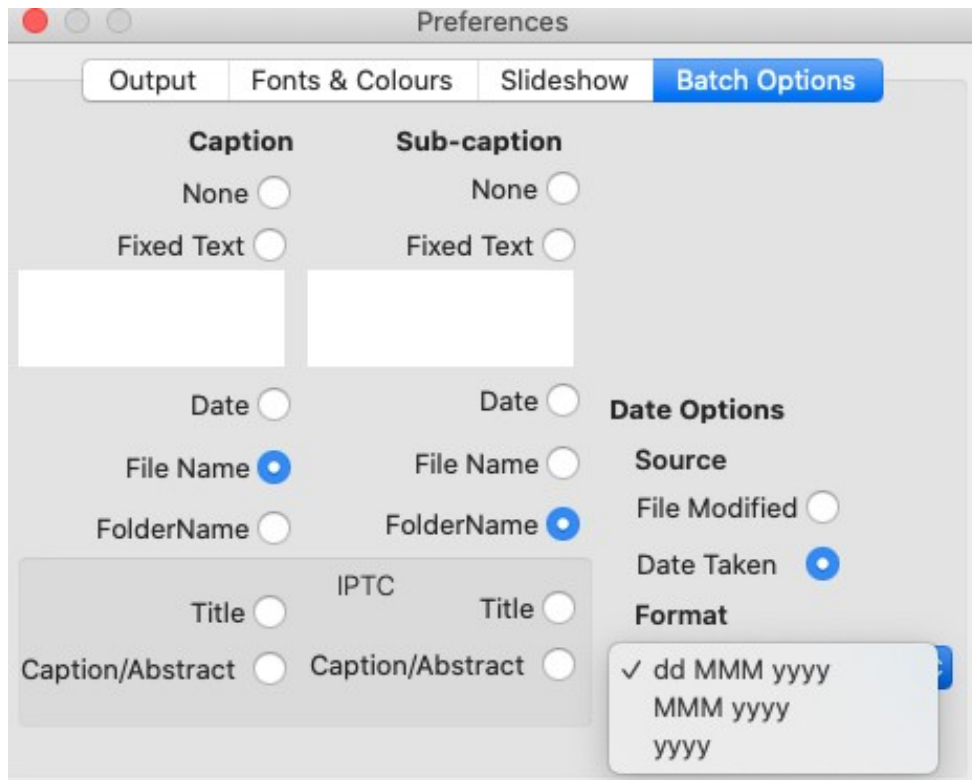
Preferences

Output | Fonts & Colours | Slideshow | Batch Options

Caption

None

Fixed Text

Date

File Name

FolderName

Sub-caption

None

Fixed Text

Date

File Name

FolderName

IPTC

Title

Caption/Abstract

Title

Caption/Abstract

Date Options

Source

File Modified

Date Taken

Format

✓ dd MMM yyyy
MMM yyyy
yyyy